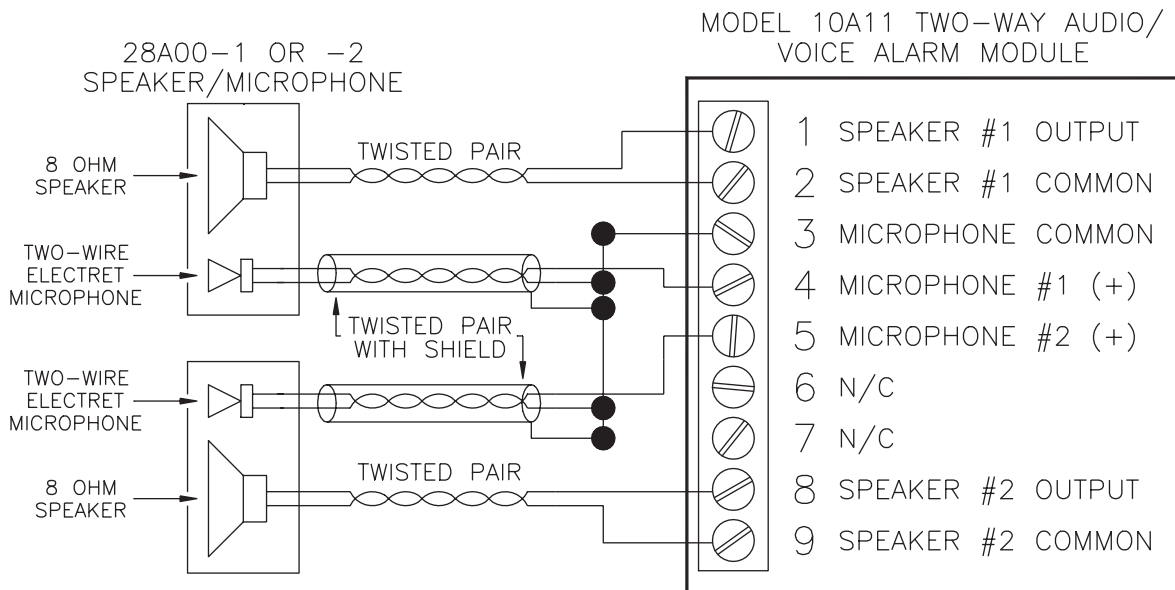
MODEL 10A11 TWO-WAY AUDIO/ VOICE ALARM MODULE

28A00-1 OR -2 SPEAKER/MICROPHONE

8 OHM SPEAKER

TWISTED PAIR

TWO-WIRE ELECTRET MICROPHONE

TWISTED PAIR WITH SHIELD

TWO-WIRE ELECTRET MICROPHONE

8 OHM SPEAKER

TWISTED PAIR

1 SPEAKER #1 OUTPUT
2 SPEAKER #1 COMMON
3 MICROPHONE COMMON
4 MICROPHONE #1 (+)
5 MICROPHONE #2 (+)
6 N/C
7 N/C
8 SPEAKER #2 OUTPUT
9 SPEAKER #2 COMMON